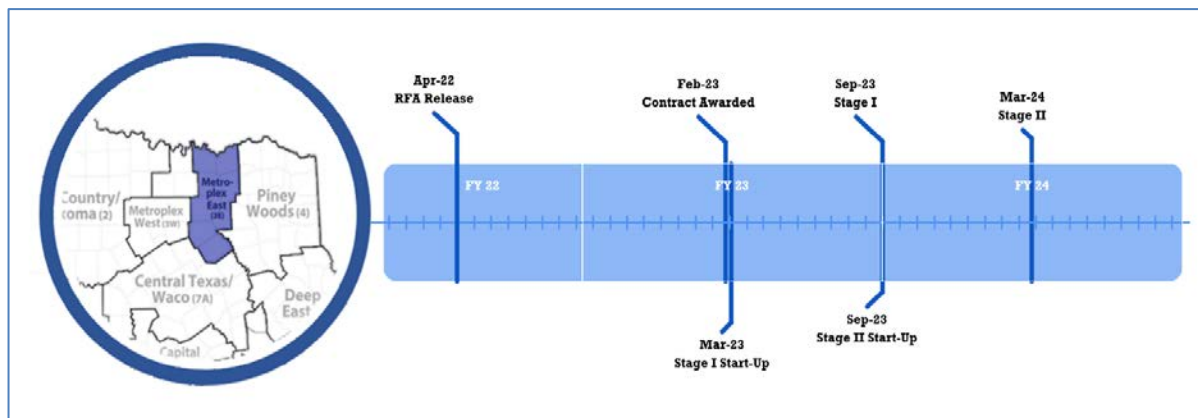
Country/
coma (2)

Metroplex West (3W)

Metroplex East (3E)

Piney Woods (4)

Central Texas/ Waco (7A)

Deep East

Capital

Apr-22
RFA Release

Feb-23
Contract Awarded

Sep-23
Stage I

Mar-24
Stage II

FY 22

FY 23

FY 24

Mar-23
Stage I Start-Up

Sep-23
Stage II Start-Up